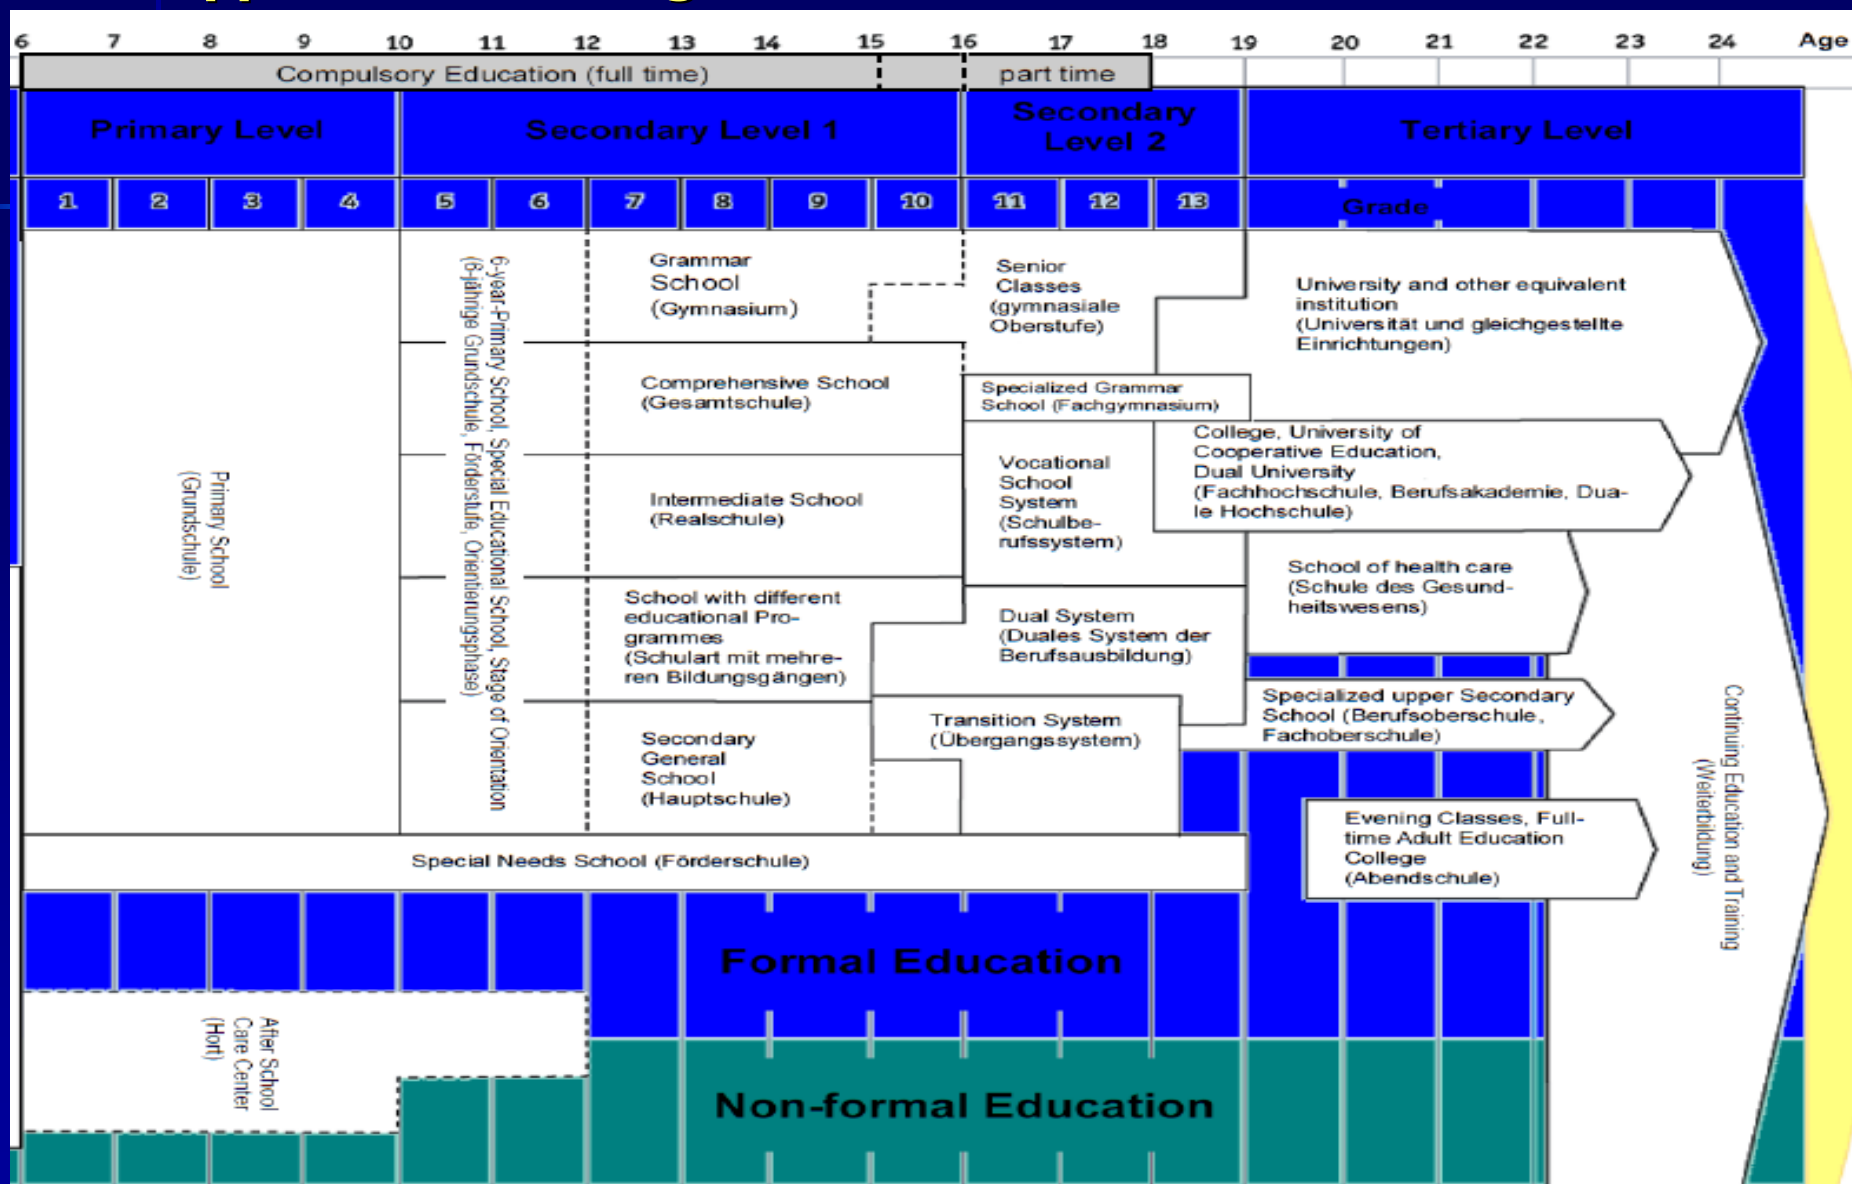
6 7 8 9 10 11 12 13 14 15 16 17 18 19 20 21 22 23 24 Age

Compulsory Education (full time) | part time

Primary Level | Secondary Level 1 | Secondary Level 2 | Tertiary Level

1 2 3 4 5 6 7 8 9 10 11 12 13 Grade

Primary School (Grundschule)

6-year-Primary School, Special Educational School, Stage of Orientation (6-jährige Grundschule, Förderstufe, Orientierungsphase)

Grammar School (Gymnasium)

Senior Classes (gymnasiale Oberstufe)

University and other equivalent institution (Universität und gleichgestellte Einrichtungen)

Comprehensive School (Gesamtschule)

Specialized Grammar School (Fachgymnasium)

College, University of Cooperative Education, Dual University (Fachhochschule, Berufsakademie, Duale Hochschule)

Intermediate School (Realschule)

Vocational School System (Schulberufssystem)

School of health care (Schule des Gesundheitswesens)

School with different educational Programmes (Schulart mit mehreren Bildungsgängen)

Dual System (Duales System der Berufsausbildung)

Specialized upper Secondary School (Berufsoberschule, Fachoberschule)

Transition System (Übergangssystem)

Secondary General School (Hauptschule)

Evening Classes, Full-time Adult Education College (Abendschule)

Continuing Education and Training (Weiterbildung)

Special Needs School (Förderschule)

Formal Education

After School Care Center (Hort)

Non-formal Education